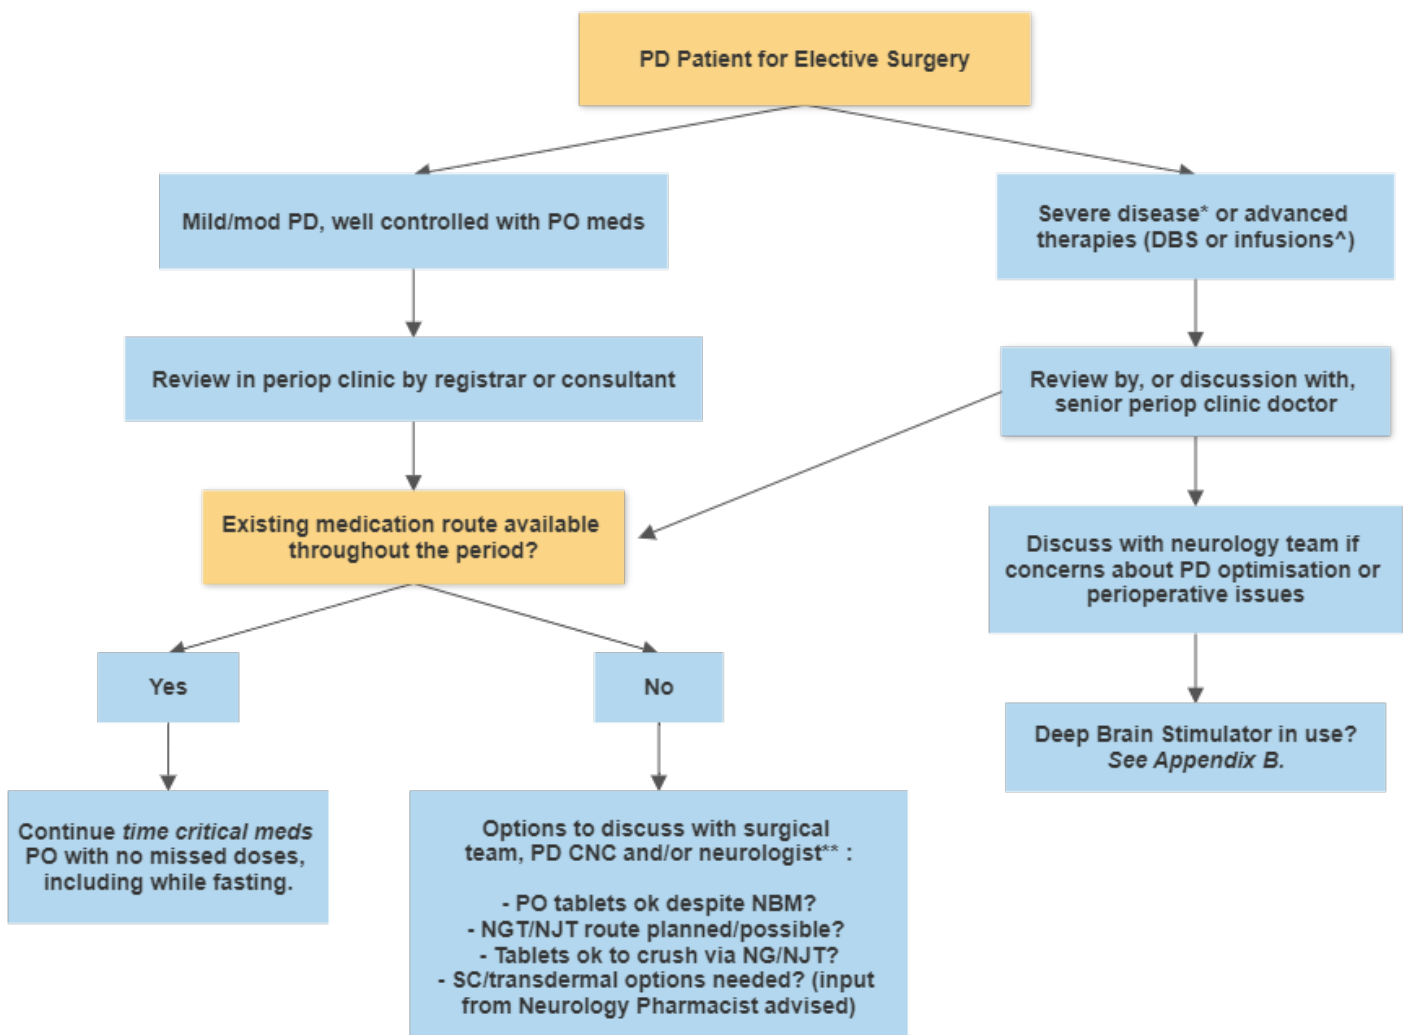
PD Patient for Elective Surgery

Mild/mod PD, well controlled with PO meds

Severe disease* or advanced therapies (DBS or infusions^)

Review in periop clinic by registrar or consultant

Review by, or discussion with, senior periop clinic doctor

Existing medication route available throughout the period?

Discuss with neurology team if concerns about PD optimisation or perioperative issues

Yes

No

Deep Brain Stimulator in use? *See Appendix B.*

Continue *time critical meds* PO with no missed doses, including while fasting.

Options to discuss with surgical team, PD CNC and/or neurologist** :

- PO tablets ok despite NBM?
- NGT/NJT route planned/possible?
- Tablets ok to crush via NG/NJT?
- SC/transdermal options needed? (input from Neurology Pharmacist advised)